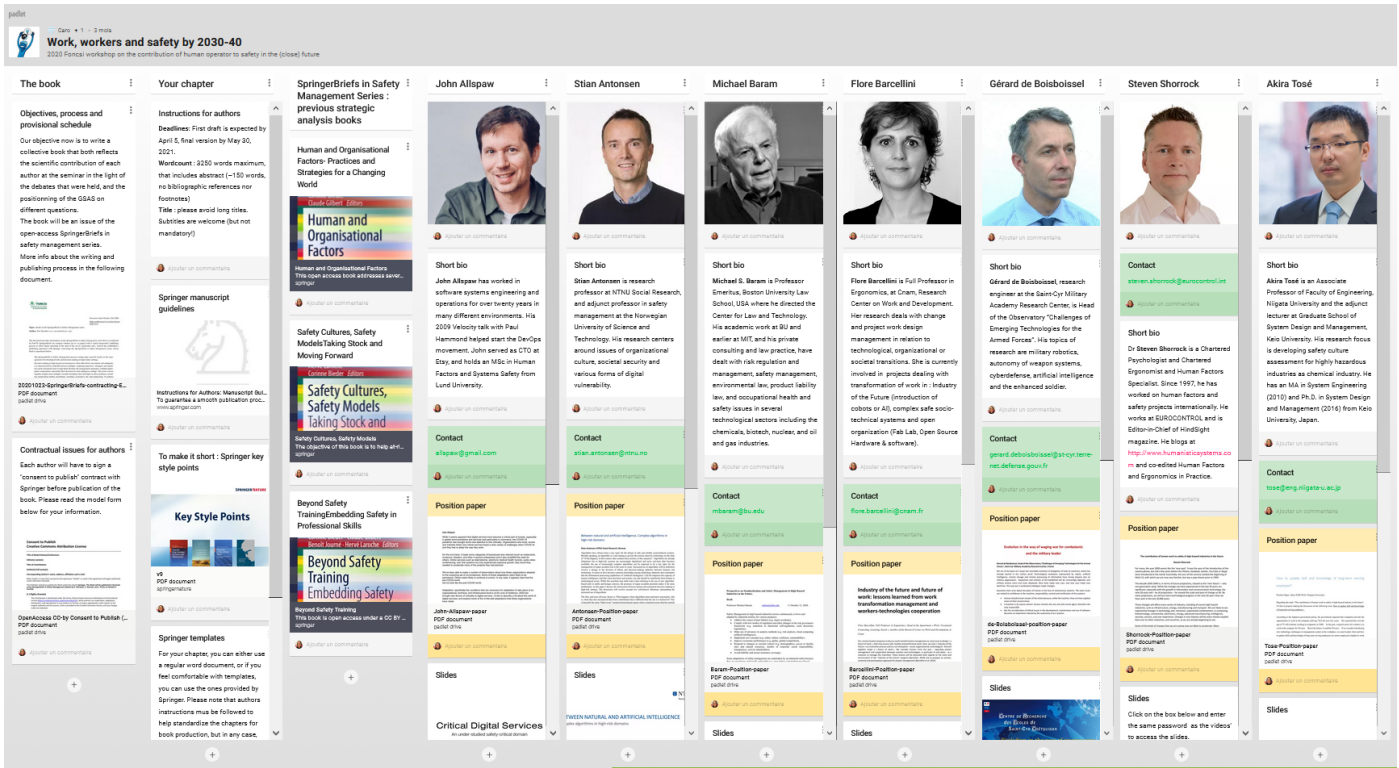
padlet

Caro • 1 • 3 mois

Work, workers and safety by 2030-40

2020 Foncsi workshop on the contribution of human operator to safety in the (close) future

The book

Objectives, process and provisional schedule

Our objective now is to write a collective book that both reflects the scientific contribution of each author at the seminar in the light of the debates that were held, and the positioning of the GSAS on different questions.
The book will be an issue of the open-access SpringerBriefs in safety management series.
More info about the writing and publishing process in the following document.

20201023-SpringerBriefs-contracting-E...
PDF document
padlet drive

Ajouter un commentaire

Contractual issues for authors

Each author will have to sign a "consent to publish" contract with Springer before publication of the book. Please read the model form below for your information.

OpenAccess CC-by Consent to Publish (...
PDF document
padlet drive

Ajouter un commentaire

Your chapter

Instructions for authors

Deadlines: First draft is expected by April 5, final version by May 30, 2021.
Wordcount : 3250 words maximum, that includes abstract (~150 words, no bibliographic references nor footnotes)
Title : please avoid long titles. Subtitles are welcome (but not mandatory!)

Ajouter un commentaire

Springer manuscript guidelines

Instructions for Authors: Manuscript Gui...
To guarantee a smooth publication proc...
www.springer.com

Ajouter un commentaire

To make it short : Springer key style points

Key Style Points

v9
PDF document
springernature

Springer templates

For your chapter, you can either use a regular word document, or if you feel comfortable with templates, you can use the ones provided by Springer. Please note that authors instructions mus be followed to help standardize the chapters for book production, but in any case,

SpringerBriefs in Safety Management Series : previous strategic analysis books

Human and Organisational Factors- Practices and Strategies for a Changing World

Human and Organisational Factors

Human and Organisational Factors
This open access book addresses sever...
springer

Ajouter un commentaire

Safety Cultures, Safety ModelsTaking Stock and Moving Forward

Safety Cultures, Safety Models Taking Stock and

Safety Cultures, Safety Models
The objective of this book is to help alri...
springer

Beyond Safety TrainingEmbedding Safety in Professional Skills

Beyond Safety Training Embedding Safety

Beyond Safety Training
This book is open access under a CC BY ...
springer

John Allspaw

Ajouter un commentaire

Short bio

John Allspaw has worked in software systems engineering and operations for over twenty years in many different environments. His 2009 Velocity talk with Paul Hammond helped start the DevOps movement. John served as CTO at Etsy, and holds an MSc in Human Factors and Systems Safety from Lund University.

Contact

allspaw@gmail.com

Position paper

John-Allspaw-paper
PDF document
padlet drive

Slides

Critical Digital Services
An under-studied safety-critical domain

Stian Antonsen

Ajouter un commentaire

Short bio

Stian Antonsen is research professor at NTNU Social Research, and adjunct professor in safety management at the Norwegian University of Science and Technology. His research centers around issues of organizational culture, societal security and various forms of digital vulnerability.

Contact

stian.antonsen@ntnu.no

Position paper

Antonsen-Position-paper
PDF document
padlet drive

Slides

TWEEN NATURAL AND ARTIFICIAL INTELLIGENCE

Michael Baram

Ajouter un commentaire

Short bio

Michael S. Baram is Professor Emeritus, Boston University Law School, USA where he directed the Center for Law and Technology. His academic work at BU and earlier at MIT, and his private consulting and law practice, have dealt with risk regulation and management, safety management, environmental law, product liability law, and occupational health and safety issues in several technological sectors including the chemicals, biotech, nuclear, and oil and gas industries.

Contact

mbaram@bu.edu

Position paper

Baram-Position-paper
PDF document
padlet drive

Slides

Flore Barcellini

Ajouter un commentaire

Short bio

Flore Barcellini is Full Professor in Ergonomics, at Cnam, Research Center on Work and Development. Her research deals with change and project work design management in relation to technological, organizational or societal transitions. She is currently involved in projects dealing with transformation of work in : Industry of the Future (introduction of cobots or AI), complex safe socio-technical systems and open organization (Fab Lab, Open Source Hardware & software).

Contact

flore.barcellini@cnam.fr

Position paper

Industry of the future and future of work: lessons learned from work transformation management and workers-technologies cooperation

Barcellini-Position-paper
PDF document
padlet drive

Slides

Gérard de Boisboissel

Ajouter un commentaire

Short bio

Gérard de Boisboissel, research engineer at the Saint-Cyr Military Academy Research Center, is Head of the Observatory "Challenges of Emerging Technologies for the Armed Forces". His topics of research are military robotics, autonomy of weapon systems, cyberdefense, artificial intelligence and the enhanced soldier.

Contact

gerard.deboisboissel@st-cyr.terre-net.defense.gouv.fr

Position paper

de-Boisboissel-position-paper
PDF document
padlet drive

Slides

Steven Shorrock

Ajouter un commentaire

Contact

steven.shorrock@eurocontrol.int

Short bio

Dr Steven Shorrock is a Chartered Psychologist and Chartered Ergonomist and Human Factors Specialist. Since 1997, he has worked on human factors and safety projects internationally. He works at EUROCONTROL and is Editor-in-Chief of HindSight magazine. He blogs at http://www.humanisticsystems.com and co-edited Human Factors and Ergonomics in Practice.

Position paper

Shorrock-Position-paper
PDF document
padlet drive

Slides

Click on the box below and enter the same password as the videos to access the slides.

Akira Tosé

Ajouter un commentaire

Short bio

Akira Tosé is an Associate Professor of Faculty of Engineering, Niigata University and the adjunct lecturer at Graduate School of System Design and Management, Keio University. His research focus is developing safety culture assessment for highly hazardous industries as chemical industry. He has an MA in System Engineering (2010) and Ph.D. in System Design and Management (2016) from Keio University, Japan.

Contact

tose@eng.niigata-u.ac.jp

Position paper

Tose-Position-paper
PDF document
padlet drive

Slides